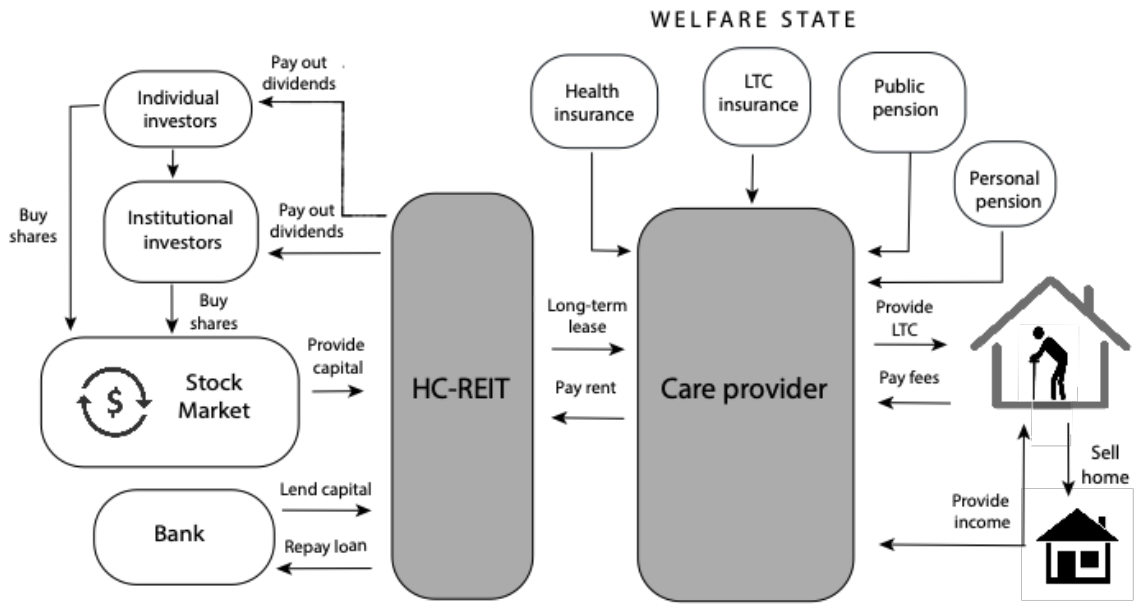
WELFARE STATE

Pay out dividends

Individual investors

Health insurance

LTC insurance

Public pension

Personal pension

Buy shares

Institutional investors

Pay out dividends

Buy shares

Stock Market

Provide capital

HC-REIT

Long-term lease

Pay rent

Care provider

Provide LTC

Pay fees

Sell home

Provide income

Bank

Lend capital

Repay loan